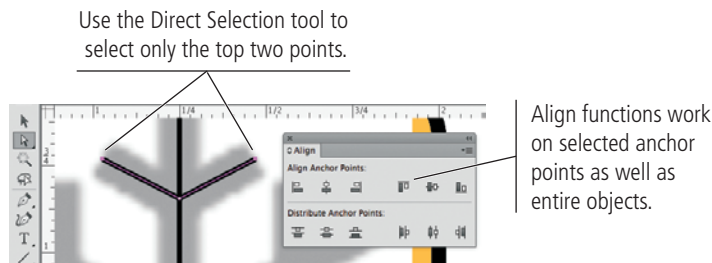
Use the Direct Selection tool to select only the top two points.

1/4

1/2

3/4

1

3

Align

Align Anchor Points:

Distribute Anchor Points:

Align functions work on selected anchor points as well as entire objects.